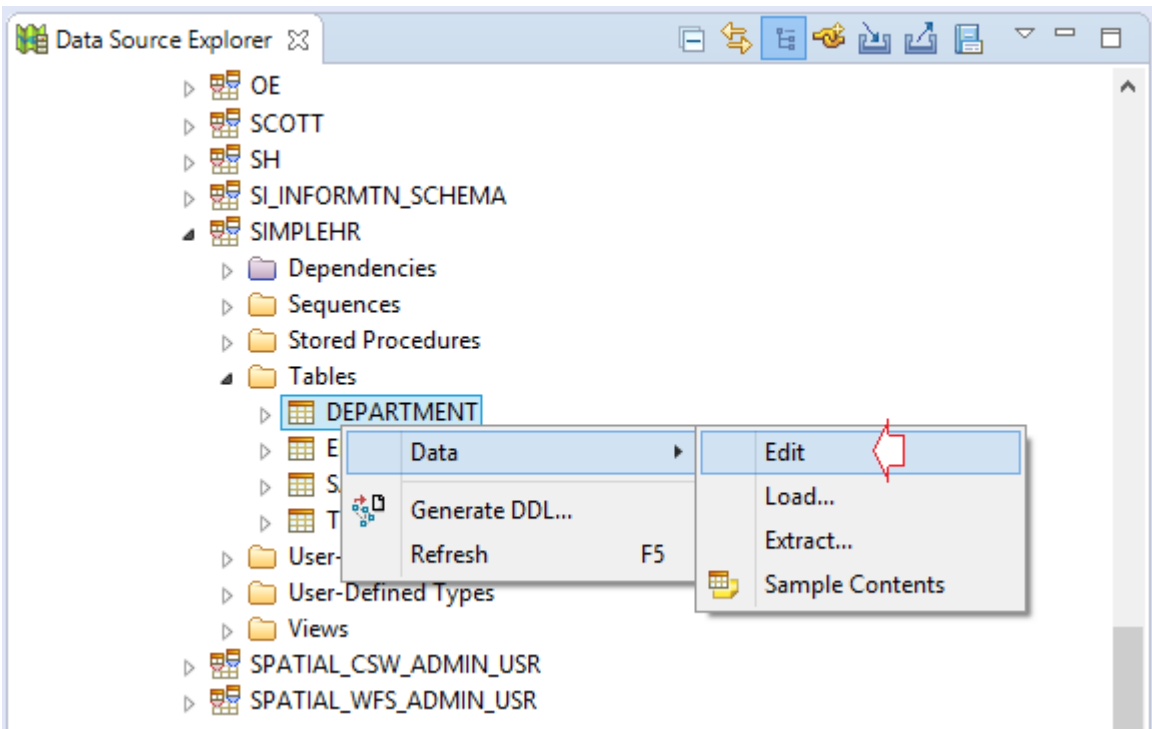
Data Source Explorer ☒

OE
SCOTT
SH
SI_INFORMTN_SCHEMA
SIMPLEHR
Dependencies
Sequences
Stored Procedures
Tables
DEPARTMENT
E
S
T
User-
User-Defined Types
Views
SPATIAL_CSW_ADMIN_USR
SPATIAL_WFS_ADMIN_USR

Data
Generate DDL...
Refresh F5

Edit
Load...
Extract...
Sample Contents